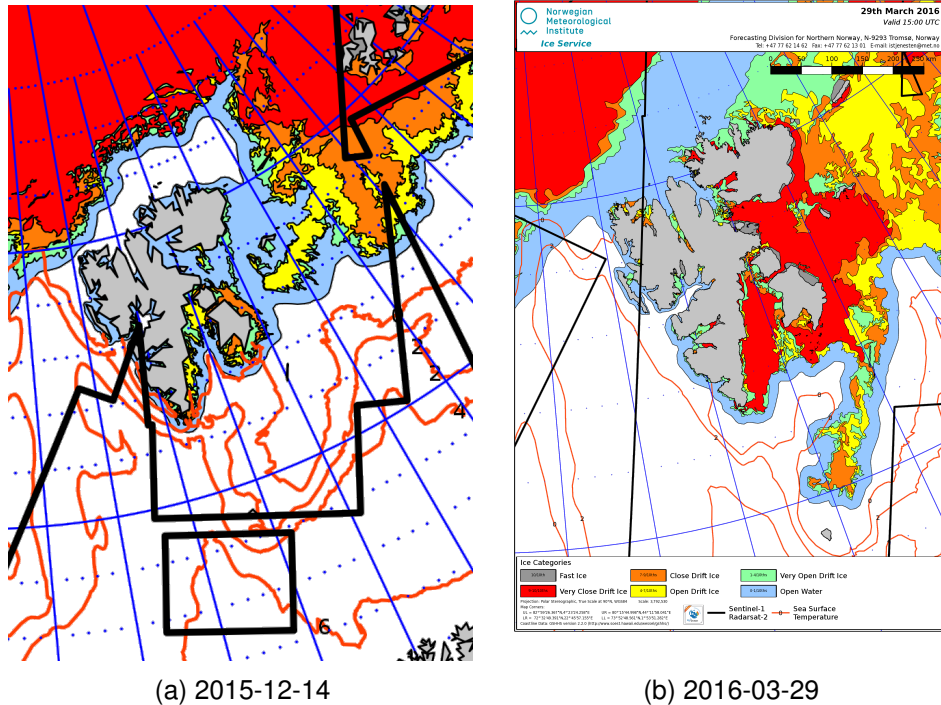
0

1

2

2

4

6

Norwegian Meteorological Institute
Ice Service

29th March 2016
Valid 15:00 UTC

Forecasting Division for Northern Norway, N-9293 Tromsø, Norway
Tel: +47 77 62 14 62 Fax: +47 77 62 13 01 E-mail: istjenesten@met.no

0 50 100 150 200 250 km

0

1

2

0

1

Ice Categories
Fast Ice
Very Close Drift Ice
Close Drift Ice
Open Drift Ice
Very Open Drift Ice
Open Water
Sentinel-1 Radarsat-2
Sea Surface Temperature

(a) 2015-12-14

(b) 2016-03-29